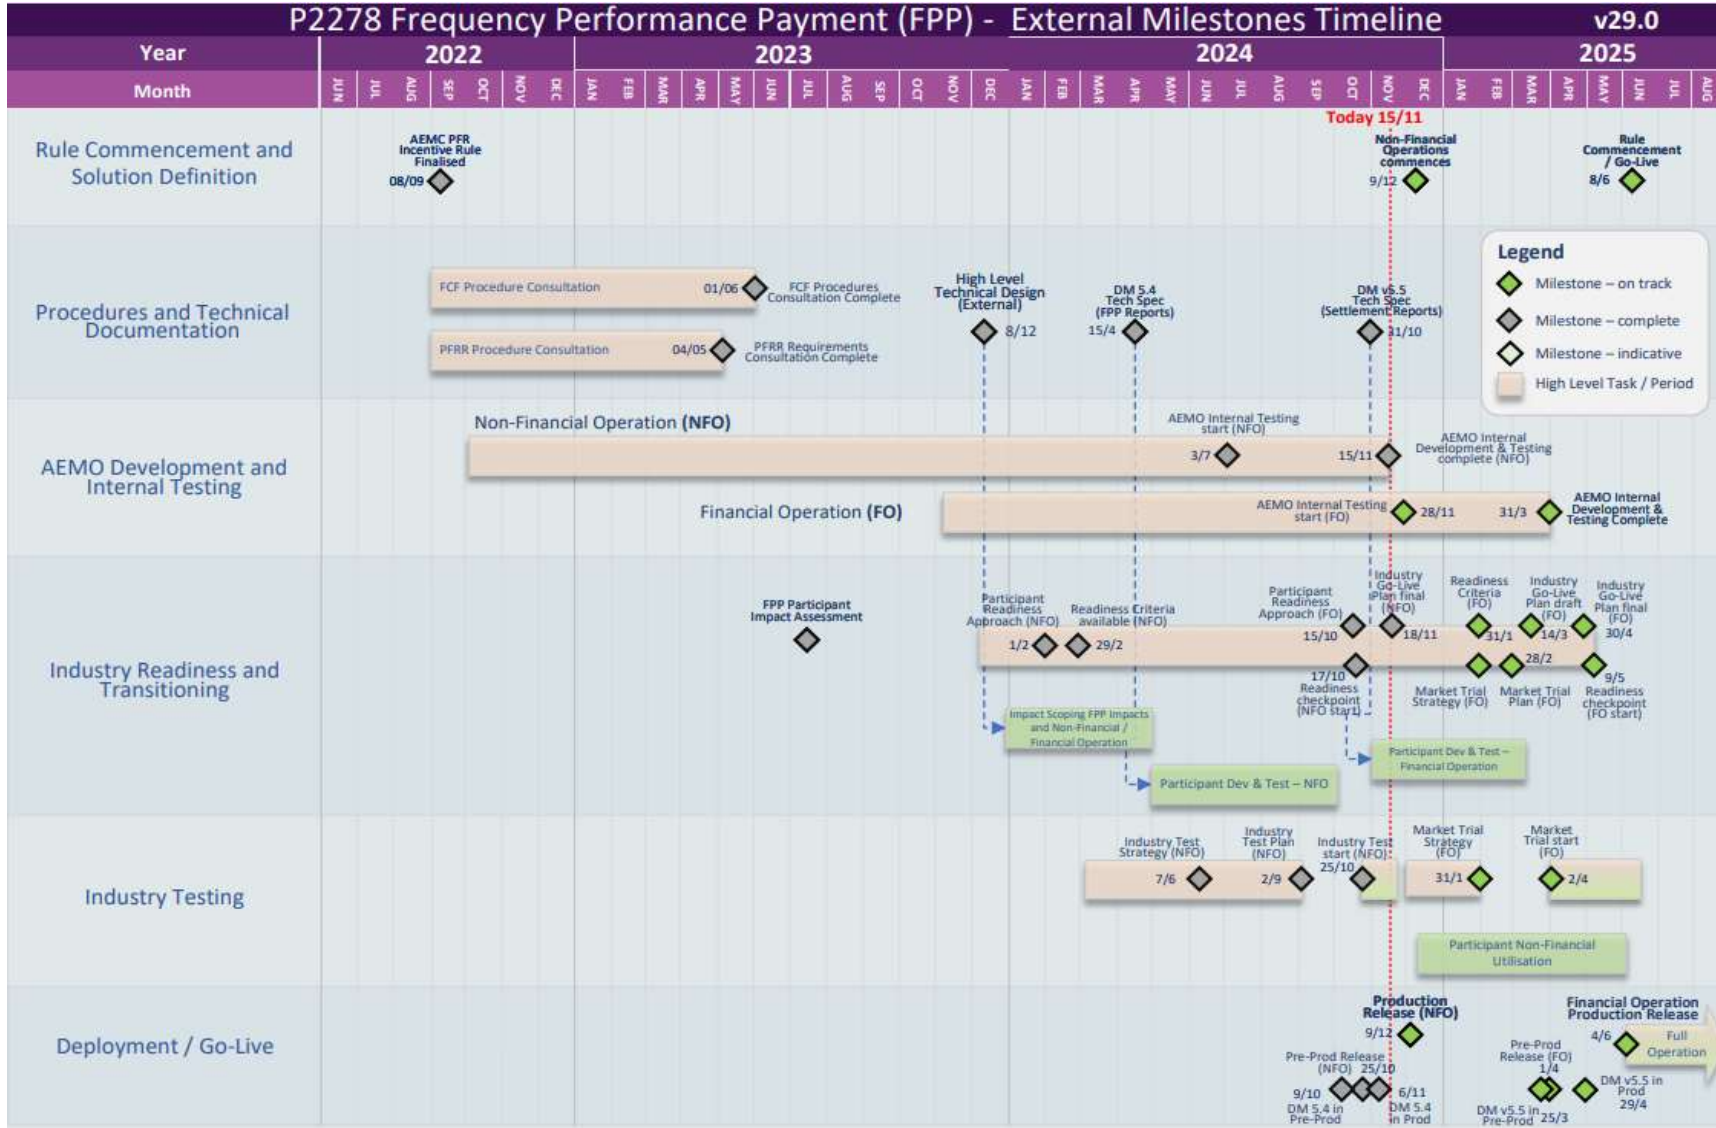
P2278 Frequency Performance Payment (FPP) - External Milestones Timeline v29.0

| Year | 2022 | 2023 | 2024 | 2025 |
|---|---|---|---|---|
| Month | JUN JUL AUG SEP OCT NOV DEC | JAN FEB MAR APR MAY JUN JUL AUG SEP OCT NOV DEC | JAN FEB MAR APR MAY JUN JUL AUG SEP OCT NOV DEC | JAN FEB MAR APR MAY JUN JUL AUG |

Today 15/11

Rule Commencement and Solution Definition

AEMC PFR Incentive Rule Finalised 08/09

Non-Financial Operations commences 9/12

Rule Commencement / Go-Live 8/6

Procedures and Technical Documentation

FCF Procedure Consultation 01/06 FCF Procedures Consultation Complete

PFRR Procedure Consultation 04/05 PFRR Requirements Consultation Complete

High Level Technical Design (External) 8/12

DM 5.4 Tech Spec (FPP Reports) 15/4

DM v5.5 Tech Spec (Settlement Reports) 31/10

Legend
Milestone – on track
Milestone – complete
Milestone – indicative
High Level Task / Period

AEMO Development and Internal Testing

Non-Financial Operation (NFO)

AEMO Internal Testing start (NFO) 3/7

15/11 AEMO Internal Development & Testing complete (NFO)

Financial Operation (FO)

AEMO Internal Testing start (FO) 28/11

31/3 AEMO Internal Development & Testing Complete

Industry Readiness and Transitioning

FPP Participant Impact Assessment

Participant Readiness Approach (NFO) 1/2

Readiness Criteria available (NFO) 29/2

Participant Readiness Approach (FO) 15/10

Industry Go-Live Plan final (NFO) 18/11

Readiness Criteria (FO) 31/1

Industry Go-Live Plan draft (FO) 14/3

Industry Go-Live Plan final (FO) 30/4

17/10 Readiness checkpoint (NFO start)

Market Trial Strategy (FO)

Market Trial Plan (FO) 28/2

9/5 Readiness checkpoint (FO start)

Impact Scoping FPP Impacts and Non-Financial / Financial Operation

Participant Dev & Test – NFO

Participant Dev & Test – Financial Operation

Industry Testing

Industry Test Strategy (NFO) 7/6

Industry Test Plan (NFO) 2/9

Industry Test start (NFO) 25/10

Market Trial Strategy (FO) 31/1

Market Trial start (FO) 2/4

Participant Non-Financial Utilisation

Deployment / Go-Live

Production Release (NFO) 9/12

Pre-Prod Release (NFO) 25/10

9/10 DM 5.4 in Pre-Prod

6/11 DM 5.4 in Prod

Financial Operation Production Release 4/6

Full Operation

Pre-Prod Release (FO) 1/4

DM v5.5 in Pre-Prod 25/3

DM v5.5 in Prod 29/4